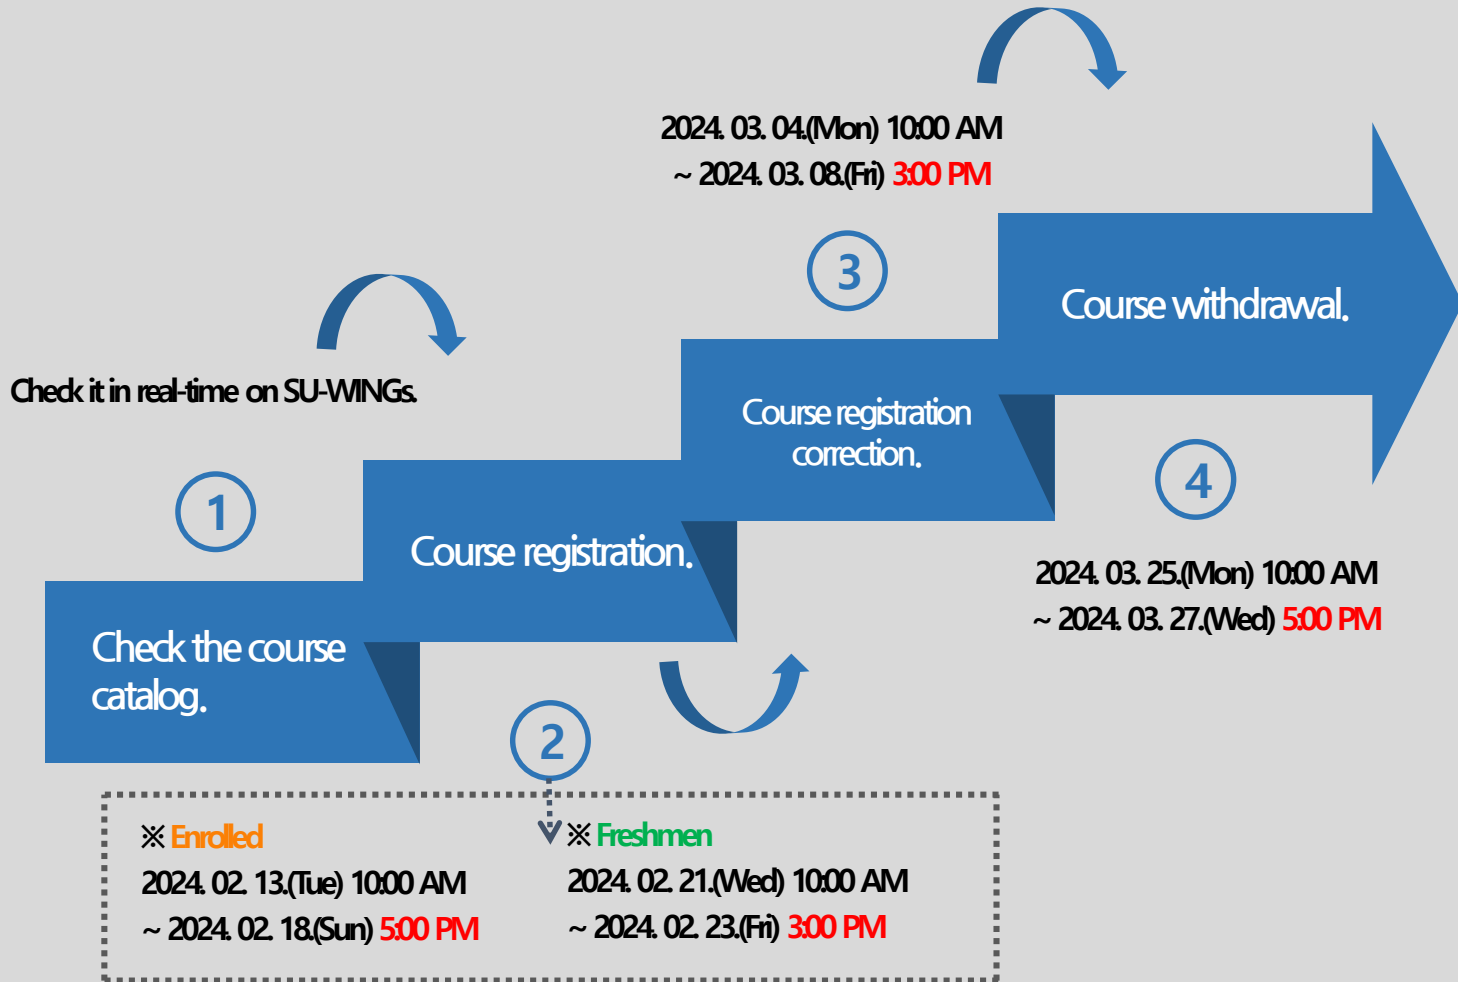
2024. 03. 04.(Mon) 10:00 AM
~ 2024. 03. 08.(Fri) 3:00 PM

3

Course withdrawal.

Check it in real-time on SU-WINGs.

Course registration correction.

1

Course registration.

4

2024. 03. 25.(Mon) 10:00 AM
~ 2024. 03. 27.(Wed) 5:00 PM

Check the course catalog.

2

※ Enrolled
2024. 02. 13.(Tue) 10:00 AM
~ 2024. 02. 18.(Sun) 5:00 PM

※ Freshmen
2024. 02. 21.(Wed) 10:00 AM
~ 2024. 02. 23.(Fri) 3:00 PM